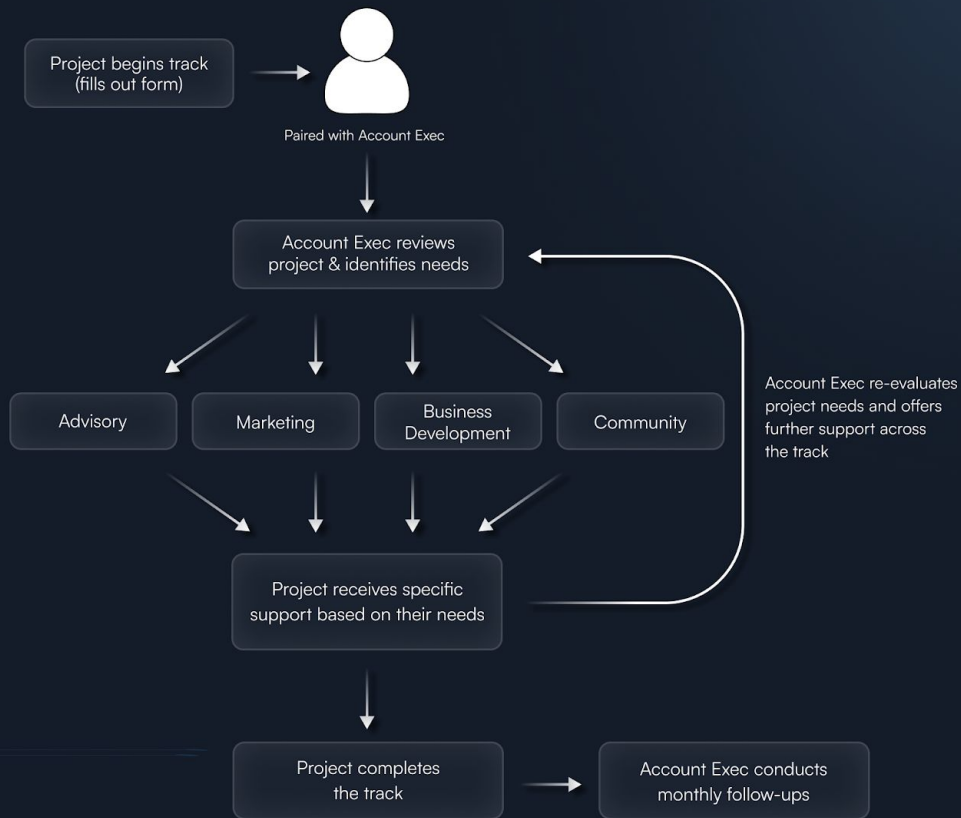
Project begins track (fills out form)

Paired with Account Exec

Account Exec reviews project & identifies needs

Advisory

Marketing

Business Development

Community

Account Exec re-evaluates project needs and offers further support across the track

Project receives specific support based on their needs

Project completes the track

Account Exec conducts monthly follow-ups